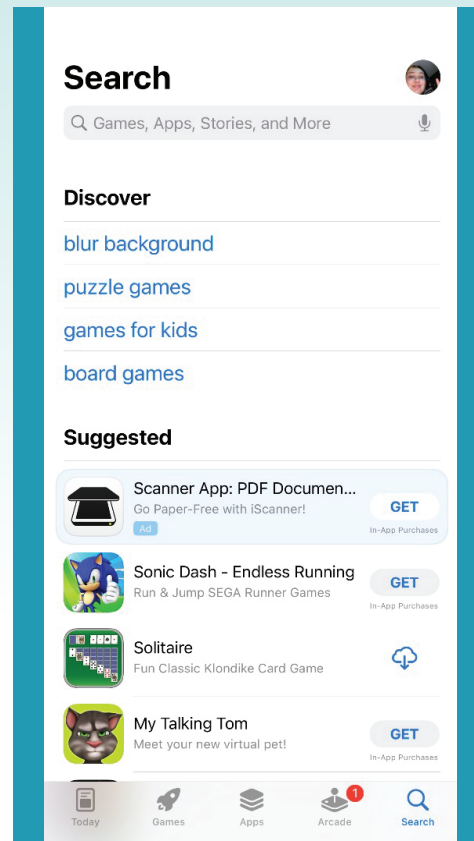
Search

Games, Apps, Stories, and More

Discover

blur background

puzzle games

games for kids

board games

Suggested

Scanner App: PDF Documen...
Go Paper-Free with iScanner!
Ad
GET
In-App Purchases

Sonic Dash - Endless Running
Run & Jump SEGA Runner Games
GET
In-App Purchases

Solitaire
Fun Classic Klondike Card Game

My Talking Tom
Meet your new virtual pet!
GET
In-App Purchases

Today Games Apps 1 Arcade Search